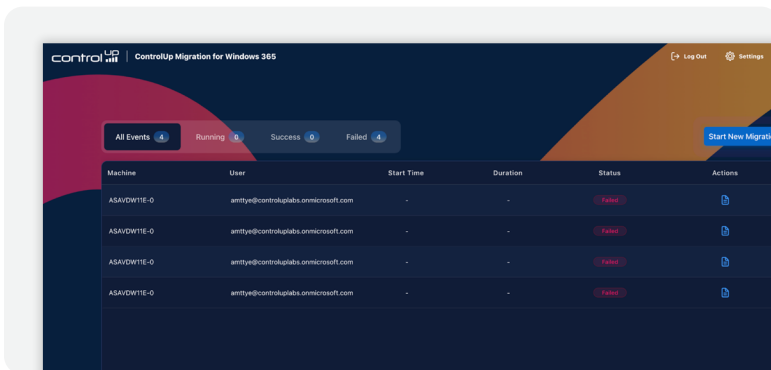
control up | ControlUp Migration for Windows 365

Log Out Settings

All Events 4 Running 0 Success 0 Failed 4

Start New Migratio

| Machine | User | Start Time | Duration | Status | Actions |
|---|---|---|---|---|---|
| ASAVDW11E-0 | amttye@controluplabs.onmicrosoft.com | - | - | Failed | |
| ASAVDW11E-0 | amttye@controluplabs.onmicrosoft.com | - | - | Failed | |
| ASAVDW11E-0 | amttye@controluplabs.onmicrosoft.com | - | - | Failed | |
| ASAVDW11E-0 | amttye@controluplabs.onmicrosoft.com | - | - | Failed | |